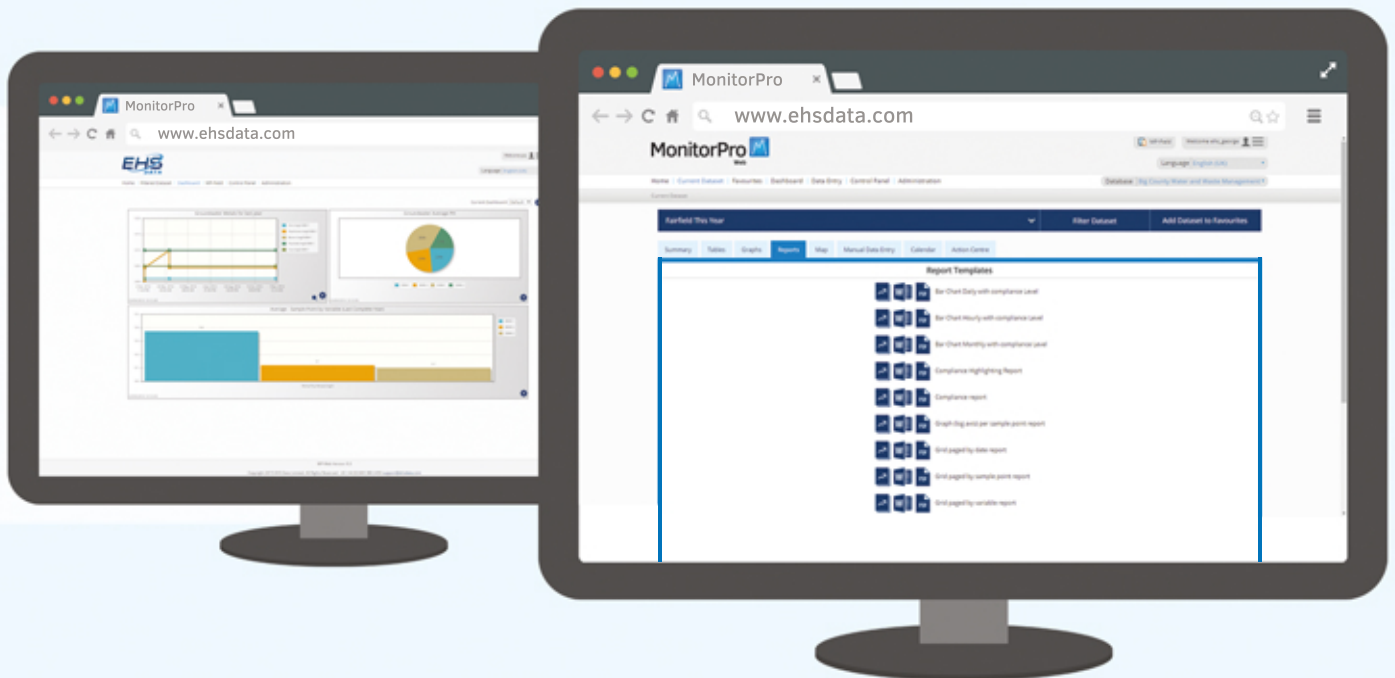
MonitorPro

www.ehsdata.com

EHS DATA

MonitorPro

www.ehsdata.com

MonitorPro Web

Language: English (UK)

Home | Current Dataset | Favourites | Dashboard | Data Entry | Control Panel | Administration

Database: Big County Water and Waste Management

Fairfield This Year

Filter Dataset

Add Dataset to Favourites

Summary | Tables | Graphs | Reports | Map | Manual Data Entry | Calendar | Action Centre

Report Templates

Bar Chart Daily with compliance Level

Bar Chart Hourly with compliance Level

Bar Chart Monthly with compliance Level

Compliance Highlighting Report

Compliance report

Graph (log axis) per sample point report

Grid paged by date report

Grid paged by sample point report

Grid paged by variable report